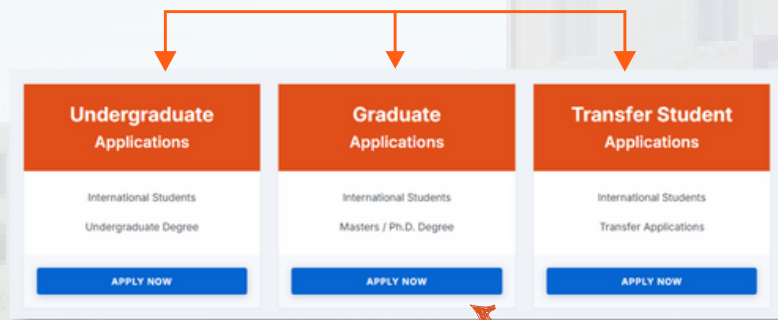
Undergraduate
Applications

International Students

Undergraduate Degree

APPLY NOW

Graduate
Applications

International Students

Masters / Ph.D. Degree

APPLY NOW

Transfer Student
Applications

International Students

Transfer Applications

APPLY NOW